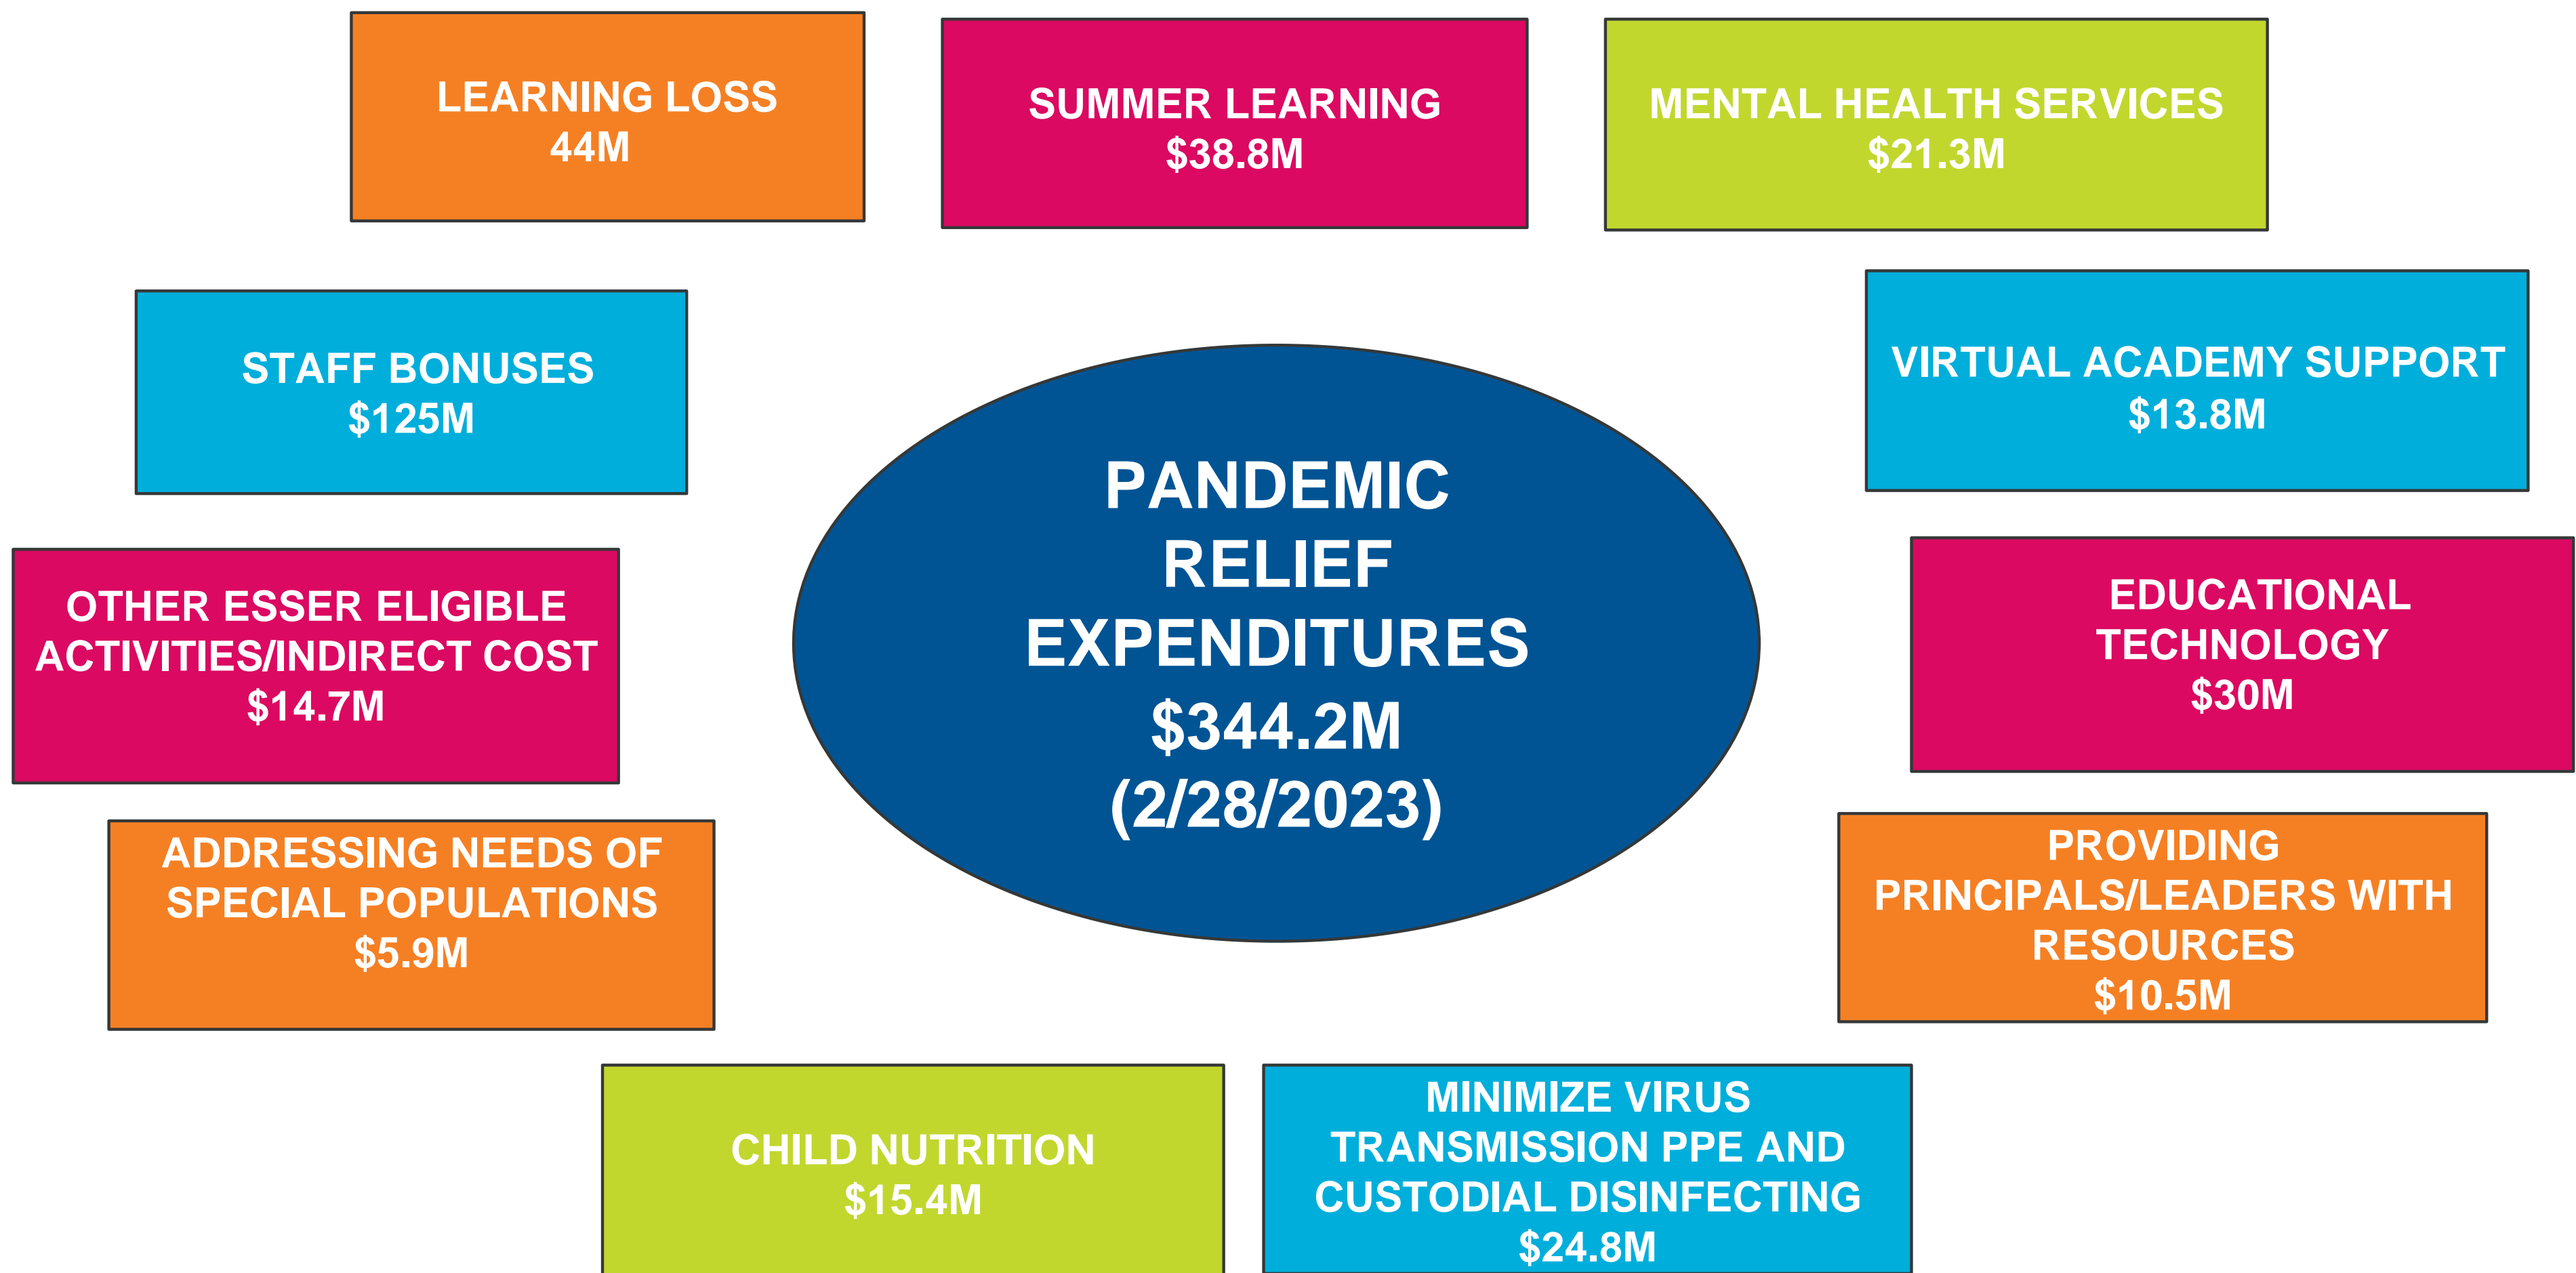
LEARNING LOSS
44M

SUMMER LEARNING
$38.8M

MENTAL HEALTH SERVICES
$21.3M

STAFF BONUSES
$125M

VIRTUAL ACADEMY SUPPORT
$13.8M

PANDEMIC RELIEF EXPENDITURES
$344.2M
(2/28/2023)

OTHER ESSER ELIGIBLE ACTIVITIES/INDIRECT COST
$14.7M

EDUCATIONAL TECHNOLOGY
$30M

ADDRESSING NEEDS OF SPECIAL POPULATIONS
$5.9M

PROVIDING PRINCIPALS/LEADERS WITH RESOURCES
$10.5M

CHILD NUTRITION
$15.4M

MINIMIZE VIRUS TRANSMISSION PPE AND CUSTODIAL DISINFECTING
$24.8M